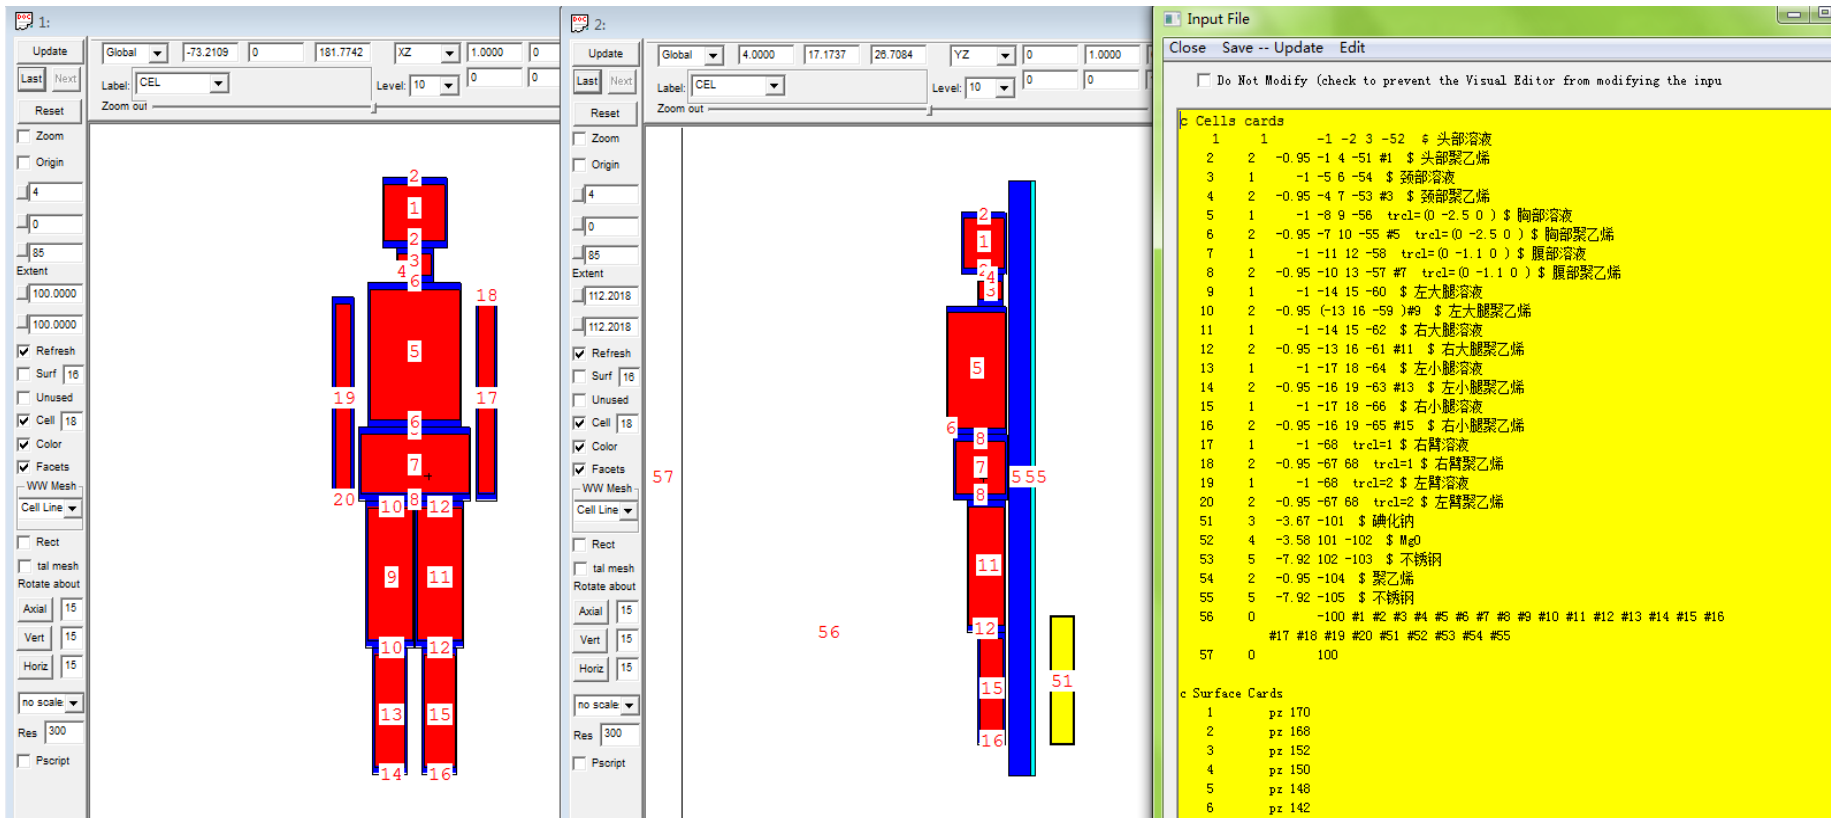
1:

Update | Global | -73.2109 | 0 | 181.7742 | XZ | 1.0000 | 0
Last | Next | Label: CEL | Level: 10 | 0 | 0
Reset
Zoom out
Zoom
Origin
4
0
85
Extent
100.0000
100.0000
Refresh
Surf 16
Unused
Cell 18
Color
Facets
WW Mesh
Cell Line
Rect
tal mesh
Rotate about
Axial 15
Vert 15
Horiz 15
no scale
Res 300
Pscript

2 1 2 3 4 6 18 5 19 17 6 7 20 8 10 12 9 11 10 12 13 15 14 16

2:

Update | Global | 4.0000 | 17.1737 | 26.7084 | YZ | 0 | 1.0000
Last | Next | Label: CEL | Level: 10 | 0 | 0
Reset
Zoom out
Zoom
Origin
4
0
85
Extent
112.2018
112.2018
Refresh
Surf 16
Unused
Cell 18
Color
Facets
WW Mesh
Cell Line
Rect
tal mesh
Rotate about
Axial 15
Vert 15
Horiz 15
no scale
Res 300
Pscript

57 2 1 2 4 3 5 6 8 7 8 555 11 56 12 51 15 16

Input File
Close Save -- Update Edit
Do Not Modify (check to prevent the Visual Editor from modifying the inpu

c Cells cards
1 1 -1 -2 3 -52 $ 头部溶液
2 2 -0.95 -1 4 -51 #1 $ 头部聚乙烯
3 1 -1 -5 6 -54 $ 颈部溶液
4 2 -0.95 -4 7 -53 #3 $ 颈部聚乙烯
5 1 -1 -8 9 -56 trcl=(0 -2.5 0 ) $ 胸部溶液
6 2 -0.95 -7 10 -55 #5 trcl=(0 -2.5 0 ) $ 胸部聚乙烯
7 1 -1 -11 12 -58 trcl=(0 -1.1 0 ) $ 腹部溶液
8 2 -0.95 -10 13 -57 #7 trcl=(0 -1.1 0 ) $ 腹部聚乙烯
9 1 -1 -14 15 -60 $ 左大腿溶液
10 2 -0.95 (-13 16 -59 )#9 $ 左大腿聚乙烯
11 1 -1 -14 15 -62 $ 右大腿溶液
12 2 -0.95 -13 16 -61 #11 $ 右大腿聚乙烯
13 1 -1 -17 18 -64 $ 左小腿溶液
14 2 -0.95 -16 19 -63 #13 $ 左小腿聚乙烯
15 1 -1 -17 18 -66 $ 右小腿溶液
16 2 -0.95 -16 19 -65 #15 $ 右小腿聚乙烯
17 1 -1 -68 trcl=1 $ 右臂溶液
18 2 -0.95 -67 68 trcl=1 $ 右臂聚乙烯
19 1 -1 -68 trcl=2 $ 左臂溶液
20 2 -0.95 -67 68 trcl=2 $ 左臂聚乙烯
51 3 -3.67 -101 $ 碘化钠
52 4 -3.58 101 -102 $ MgO
53 5 -7.92 102 -103 $ 不锈钢
54 2 -0.95 -104 $ 聚乙烯
55 5 -7.92 -105 $ 不锈钢
56 0 -100 #1 #2 #3 #4 #5 #6 #7 #8 #9 #10 #11 #12 #13 #14 #15 #16
#17 #18 #19 #20 #51 #52 #53 #54 #55
57 0 100

c Surface Cards
1 pz 170
2 pz 168
3 pz 152
4 pz 150
5 pz 148
6 pz 142